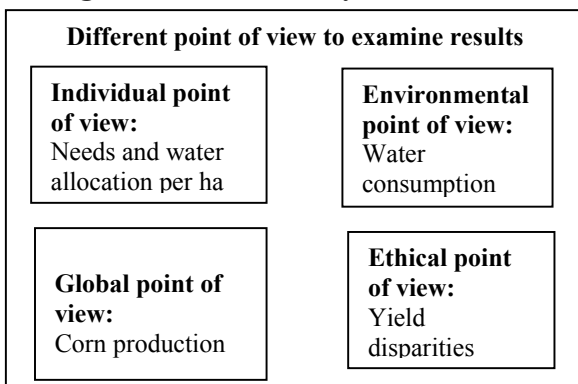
Different point of view to examine results

Individual point of view:
Needs and water allocation per ha

Environmental point of view:
Water consumption

Global point of view:
Corn production

Ethical point of view:
Yield disparities